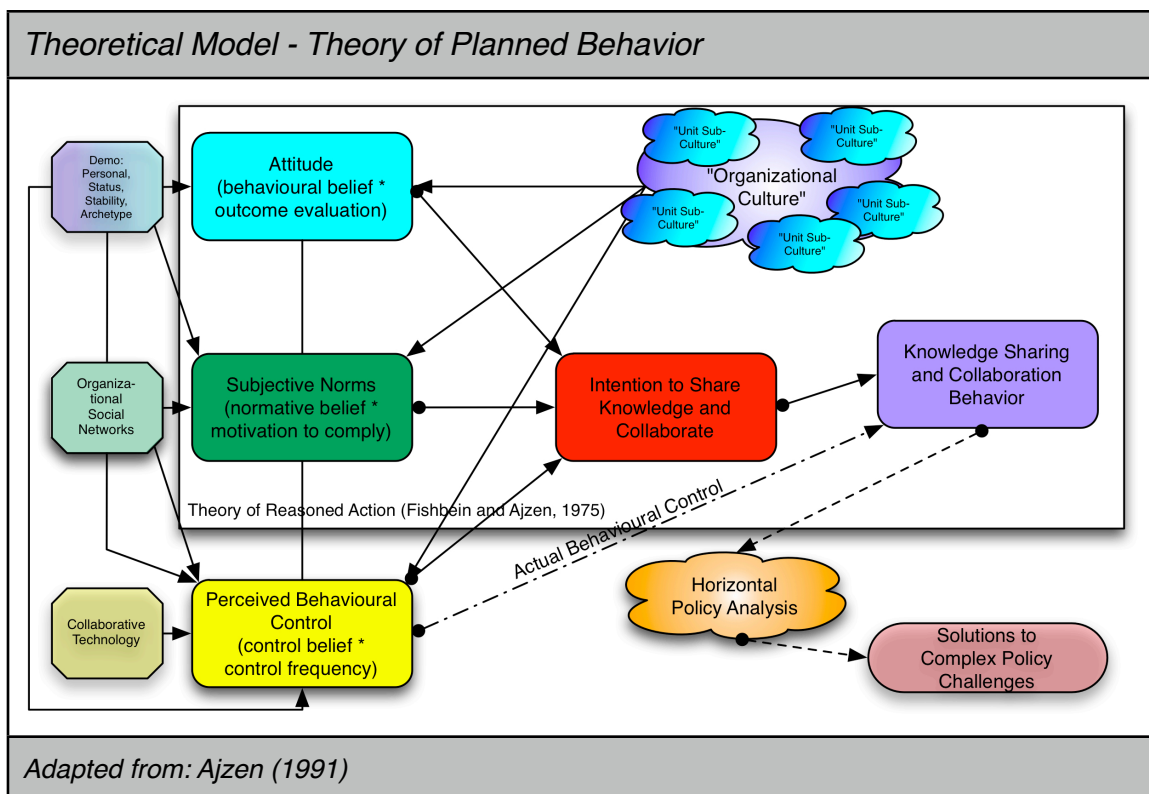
Theoretical Model - Theory of Planned Behavior

Demo: Personal, Status, Stability, Archetype

Attitude (behavioural belief * outcome evaluation)

"Unit Sub-Culture"

"Unit Sub-Culture"

"Organizational Culture"

"Unit Sub-Culture"

"Unit Sub-Culture"

"Unit Sub-Culture"

Organizational Social Networks

Subjective Norms (normative belief * motivation to comply)

Intention to Share Knowledge and Collaborate

Knowledge Sharing and Collaboration Behavior

Theory of Reasoned Action (Fishbein and Ajzen, 1975)

Actual Behavioural Control

Collaborative Technology

Perceived Behavioural Control (control belief * control frequency)

Horizontal Policy Analysis

Solutions to Complex Policy Challenges

Adapted from: Ajzen (1991)